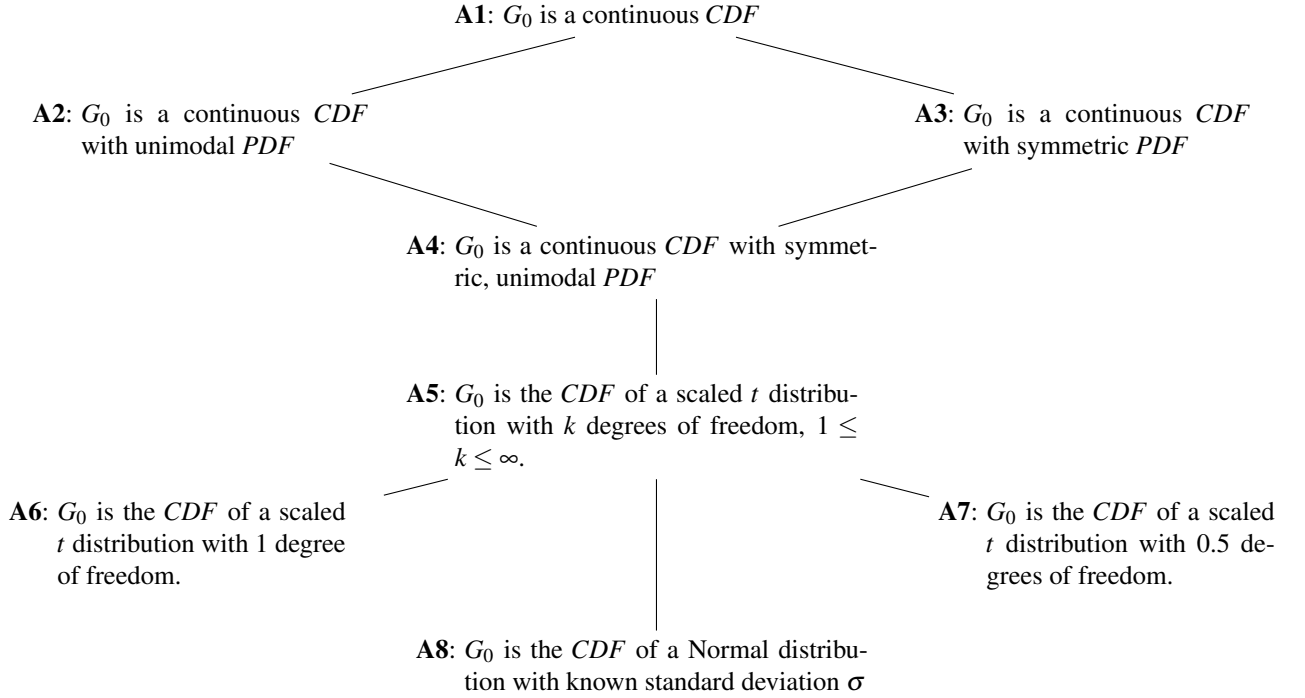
**A1**: $G_0$ is a continuous *CDF*

**A2**: $G_0$ is a continuous *CDF* with unimodal *PDF*

**A3**: $G_0$ is a continuous *CDF* with symmetric *PDF*

**A4**: $G_0$ is a continuous *CDF* with symmetric, unimodal *PDF*

**A5**: $G_0$ is the *CDF* of a scaled $t$ distribution with $k$ degrees of freedom, $1 \leq k \leq \infty$.

**A6**: $G_0$ is the *CDF* of a scaled $t$ distribution with 1 degree of freedom.

**A7**: $G_0$ is the *CDF* of a scaled $t$ distribution with 0.5 degrees of freedom.

**A8**: $G_0$ is the *CDF* of a Normal distribution with known standard deviation $\sigma$